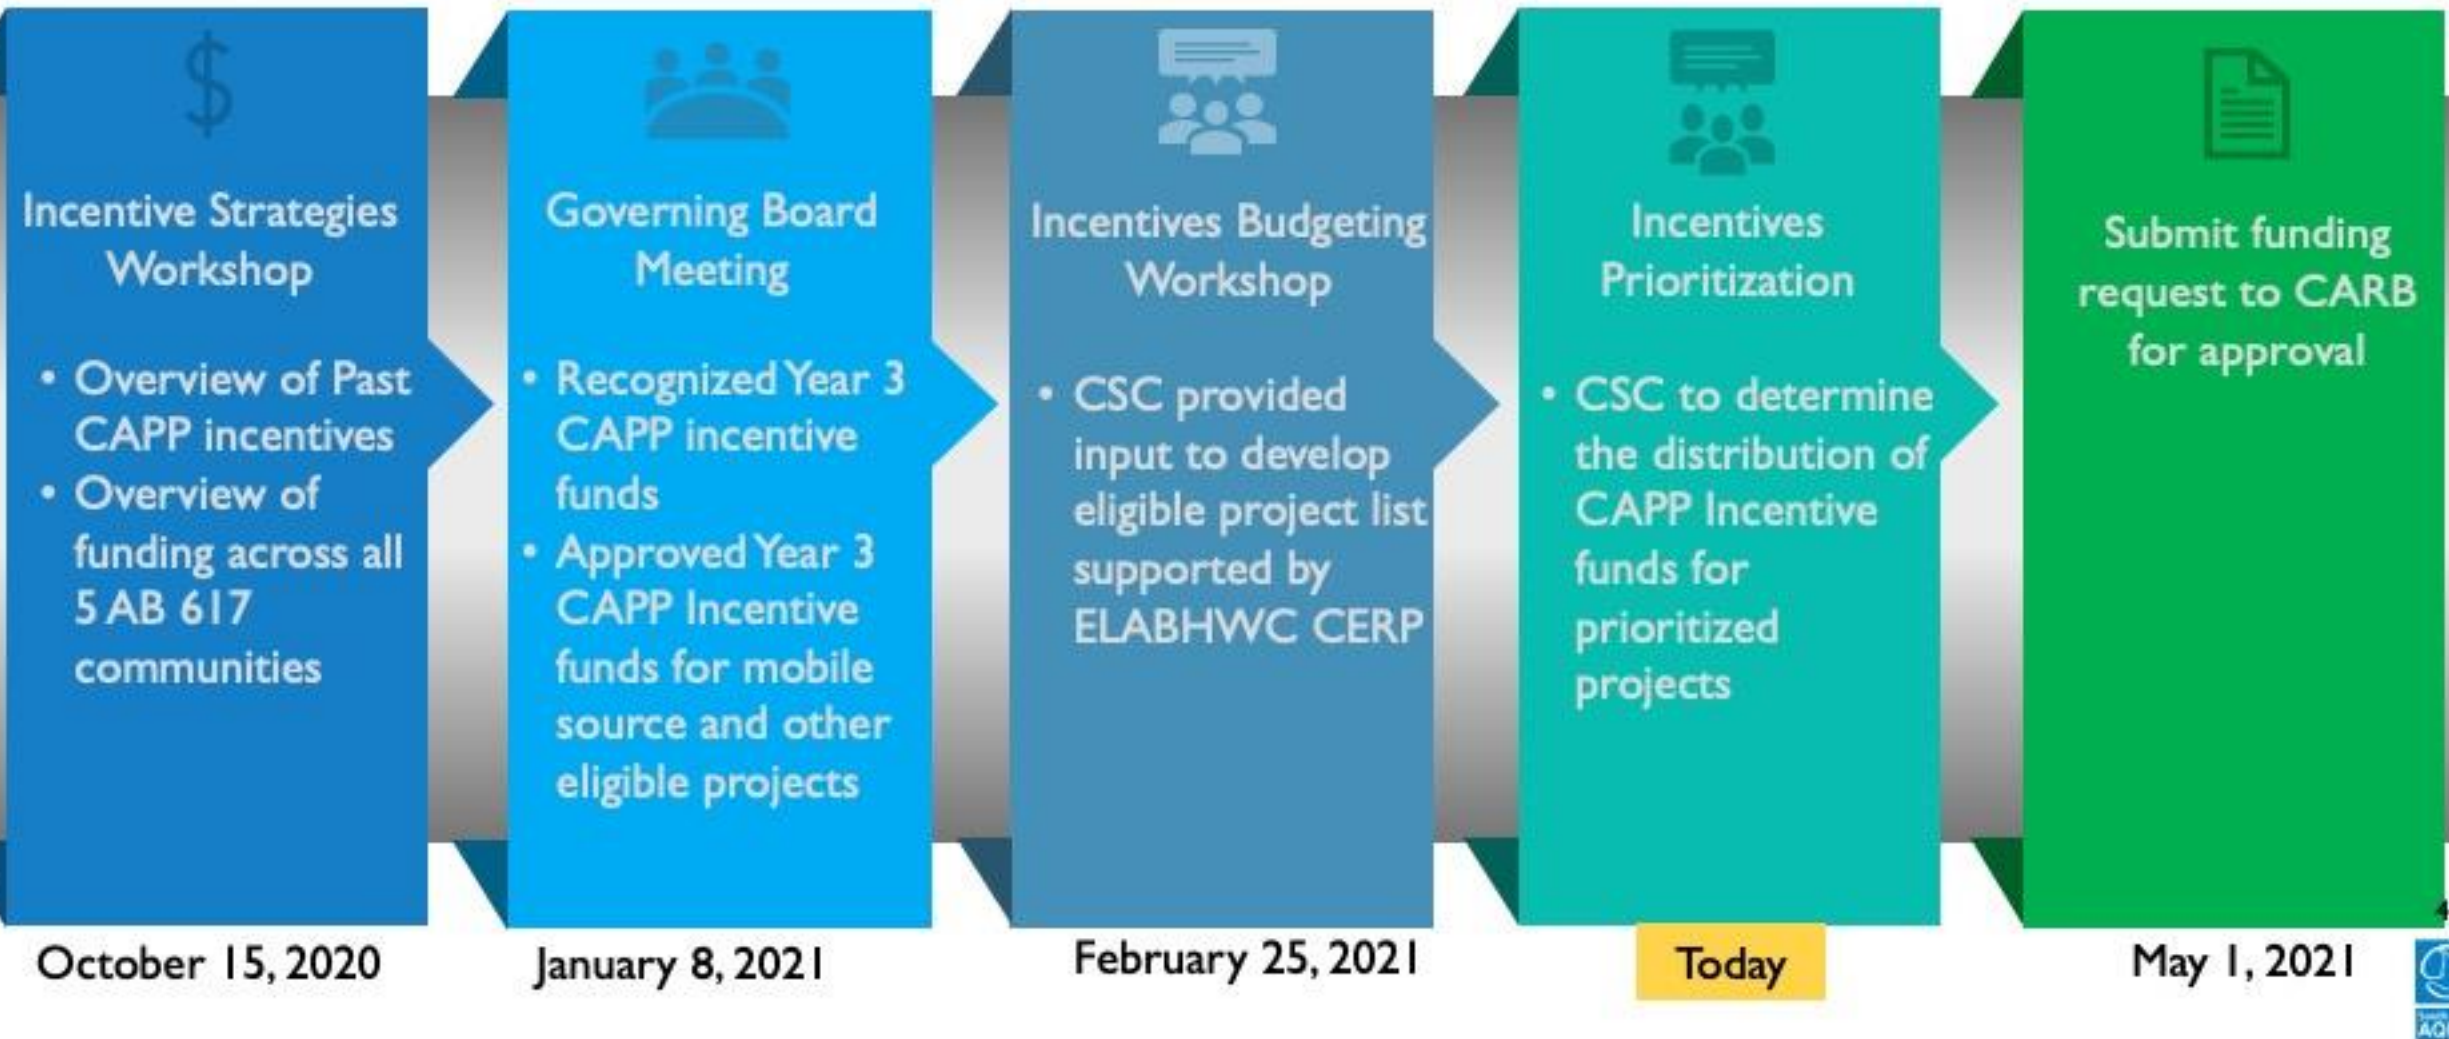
$

Incentive Strategies Workshop

• Overview of Past CAPP incentives
• Overview of funding across all 5 AB 617 communities

October 15, 2020

Governing Board Meeting

• Recognized Year 3 CAPP incentive funds
• Approved Year 3 CAPP Incentive funds for mobile source and other eligible projects

January 8, 2021

Incentives Budgeting Workshop

• CSC provided input to develop eligible project list supported by ELABHWC CERP

February 25, 2021

Incentives Prioritization

• CSC to determine the distribution of CAPP Incentive funds for prioritized projects

Today

Submit funding request to CARB for approval

May 1, 2021

4

AQ